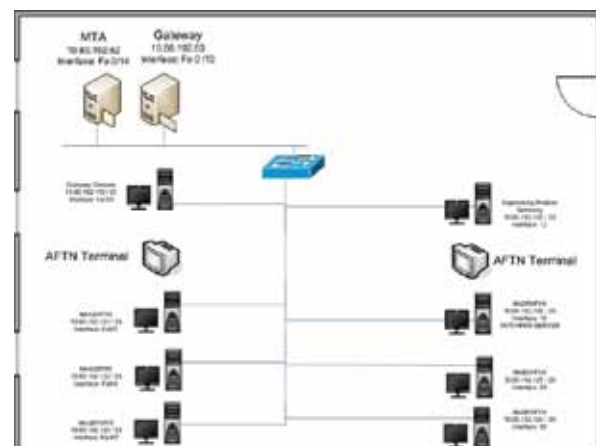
MTA
10.83.192.62
Interface: Fa 0/14

Gateway
10.56.192.63
Interface: Fa 0/10

Gateway Domain
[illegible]
Interface: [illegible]

AFTN Terminal

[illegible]
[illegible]
Interface: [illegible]

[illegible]
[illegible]
Interface: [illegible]

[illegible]
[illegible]
Interface: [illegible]

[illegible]
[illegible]
Interface: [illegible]

AFTN Terminal

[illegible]
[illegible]
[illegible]

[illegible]
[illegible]
Interface: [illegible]

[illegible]
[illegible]
Interface: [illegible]